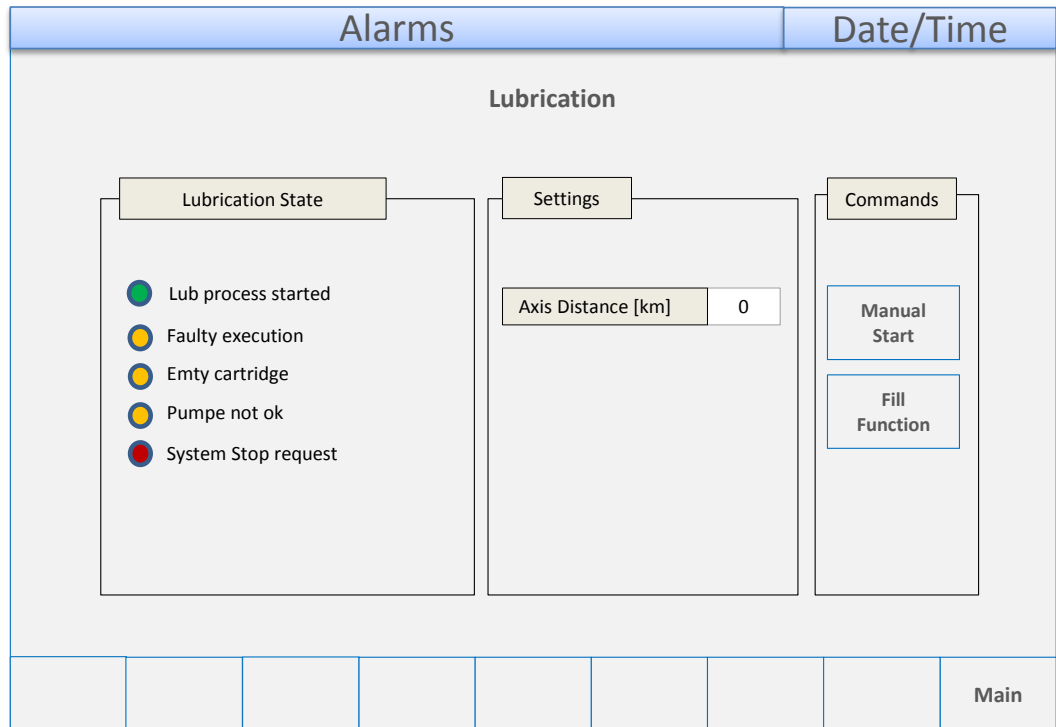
Alarms

Date/Time

Lubrication

Lubrication State

Lub process started

Faulty execution

Emty cartridge

Pumpe not ok

System Stop request

Settings

| Axis Distance [km] | 0 |
|---|---|

Commands

Manual Start

Fill Function

Main